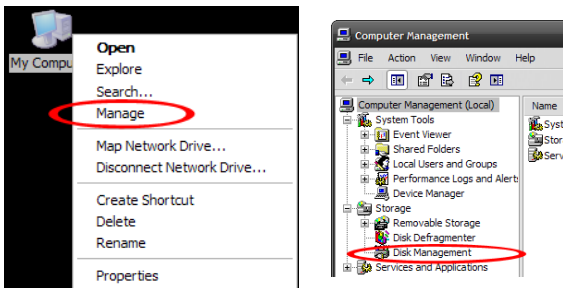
My Compu

Open
Explore
Search...
Manage

Map Network Drive...
Disconnect Network Drive...

Create Shortcut
Delete
Rename

Properties

Computer Management

File Action View Window Help

Computer Management (Local)
System Tools
Event Viewer
Shared Folders
Local Users and Groups
Performance Logs and Alerts
Device Manager
Storage
Removable Storage
Disk Defragmenter
Disk Management
Services and Applications

Name
Syst
Stor
Serv